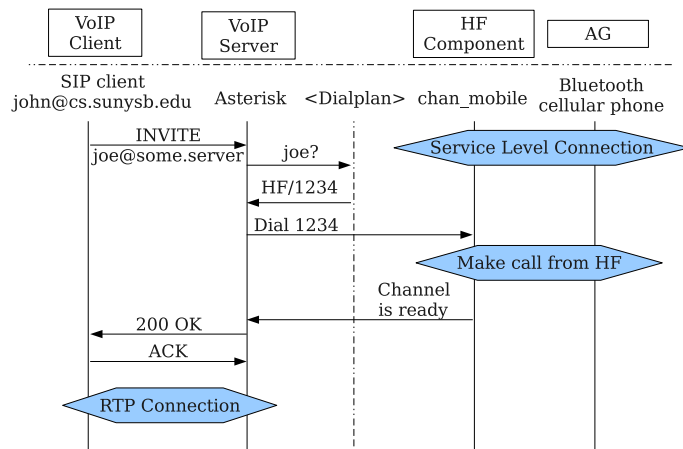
VoIP Client

VoIP Server

HF Component

AG

SIP client
john@cs.sunysb.edu

Asterisk

<Dialplan>

chan_mobile

Bluetooth cellular phone

INVITE
joe@some.server

Service Level Connection

joe?

HF/1234

Dial 1234

Make call from HF

Channel is ready

200 OK

ACK

RTP Connection